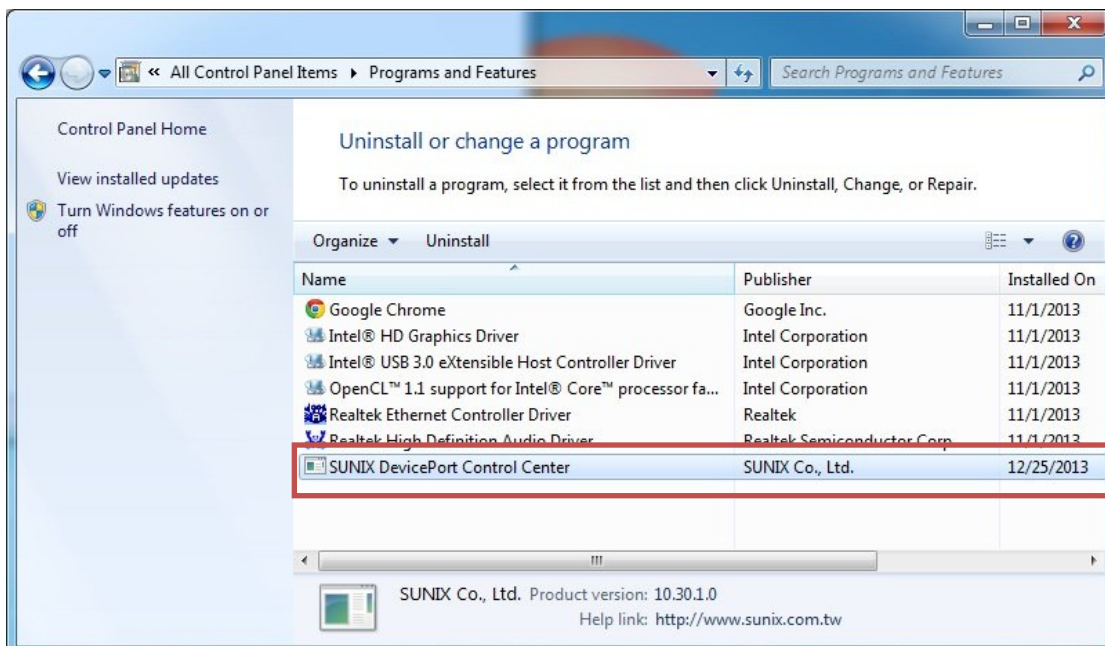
« All Control Panel Items ▸ Programs and Features

Search Programs and Features

Control Panel Home

View installed updates

Turn Windows features on or off

Uninstall or change a program

To uninstall a program, select it from the list and then click Uninstall, Change, or Repair.

Organize ▾ Uninstall

| Name | Publisher | Installed On |
|---|---|---|
| Google Chrome | Google Inc. | 11/1/2013 |
| Intel® HD Graphics Driver | Intel Corporation | 11/1/2013 |
| Intel® USB 3.0 eXtensible Host Controller Driver | Intel Corporation | 11/1/2013 |
| OpenCL™ 1.1 support for Intel® Core™ processor fa... | Intel Corporation | 11/1/2013 |
| Realtek Ethernet Controller Driver | Realtek | 11/1/2013 |
| Realtek High Definition Audio Driver | Realtek Semiconductor Corp. | 11/1/2013 |
| SUNIX DevicePort Control Center | SUNIX Co., Ltd. | 12/25/2013 |

SUNIX Co., Ltd. Product version: 10.30.1.0
Help link: http://www.sunix.com.tw